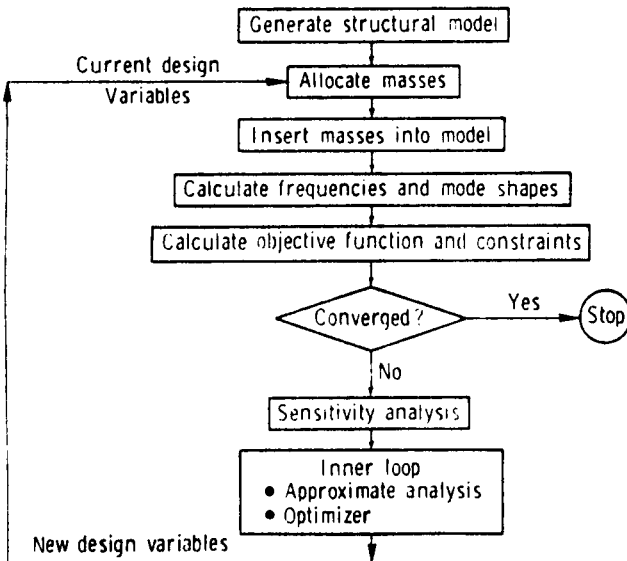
Generate structural model

Current design Variables

Allocate masses

Insert masses into model

Calculate frequencies and mode shapes

Calculate objective function and constraints

Converged?

Yes

Stop

No

Sensitivity analysis

Inner loop
• Approximate analysis
• Optimizer

New design variables